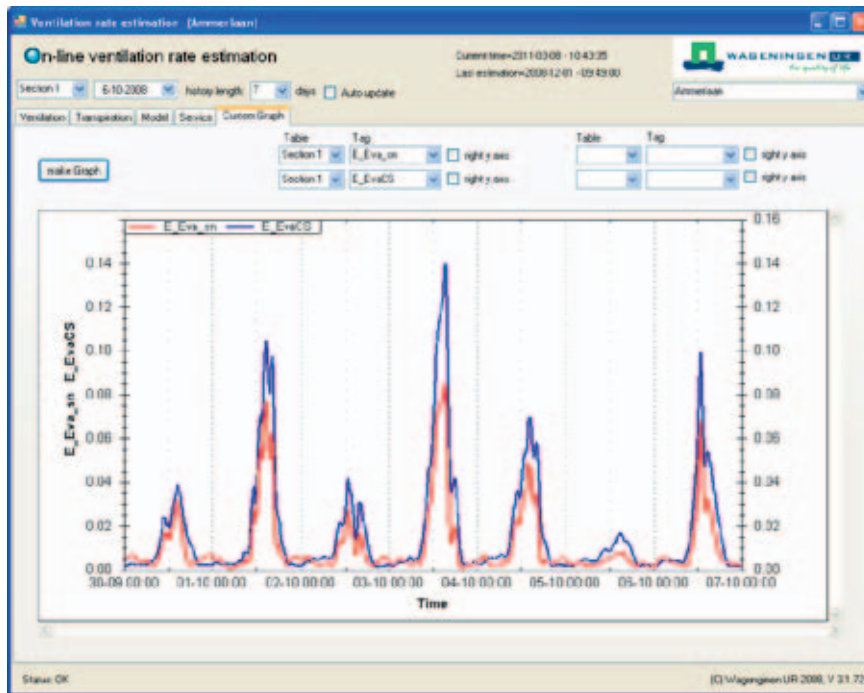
Ventilation rate estimation [Ammerlaan]

On-line ventilation rate estimation

Current time=2011-03-08 - 10:43:35
Last estimation=2008-12-01 - 09:49:00

WAGENINGEN UR
For quality of life

Section 1 | 6-10-2008 | history length 7 days | Auto update

Ammerlaan

Ventilation | Transpiration | Model | Service | Custom Graph

Table | Tag
Section 1 | E_Eva_sn | right y axis
Section 1 | E_EvaCS | right y axis

Table | Tag
right y axis
right y axis

make Graph

E_Eva_sn
E_EvaCS

0.00
0.02
0.04
0.06
0.08
0.10
0.12
0.14

E_Eva_sn E_EvaCS

0.00
0.02
0.04
0.06
0.08
0.10
0.12
0.14
0.16

30-09 00:00
01-10 00:00
02-10 00:00
03-10 00:00
04-10 00:00
05-10 00:00
06-10 00:00
07-10 00:00

Time

Status: OK

(C) Wageningen UR 2008, V 31.7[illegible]